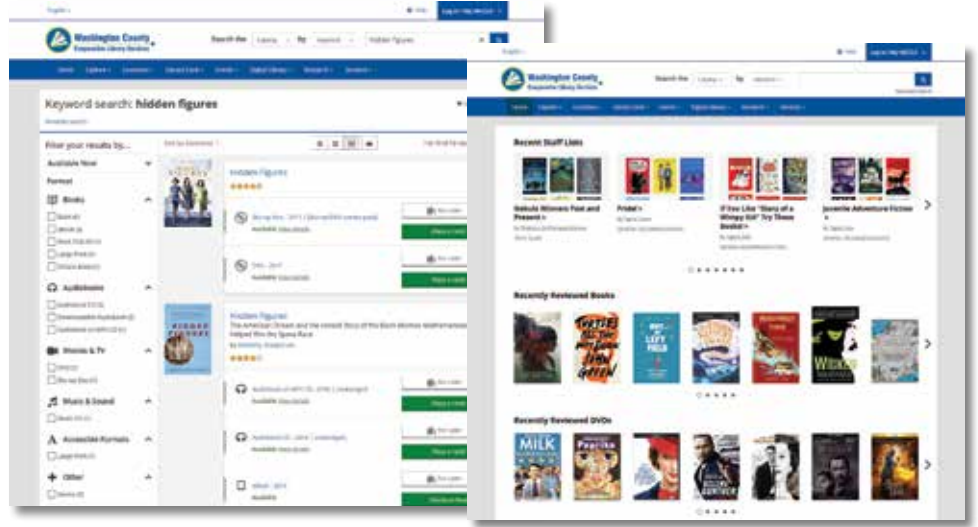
English

Help

Log in / My WCCLS

Washington County Cooperative Library Services

Search the Catalog by Keyword hidden figures

Home Explore Locations Library Cards Events Digital Library Research Services

Keyword search: hidden figures

Filter your results by...

Available Now

Format

Books

Audiobooks

Movies & TV

Music & Sound

Accessible Formats

Other

Sort by: Relevance

Hidden Figures

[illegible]

Available

Place a hold

Hidden Figures

The American Dream and the Untold Story of the Black Women Mathematicians Who Helped Win the Space Race

Available

Place a hold

English

Help

Log in / My WCCLS

Washington County Cooperative Library Services

Search the Catalog by Keyword

Home Explore Locations Library Cards Events Digital Library Research Services

Recent Staff Lists

Debut Winners Past and Present >

Pride! >

If You Like "Diary of a Wimpy Kid" Try These Books! >

Juvenile Adventure Fiction >

Recently Reviewed Books

Recently Reviewed DVDs

MILK

WICKED